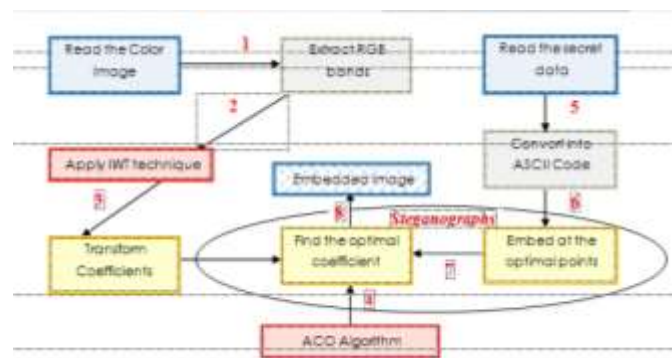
Read the Color Image

1

Extract RGB bands

Read the secret data

2

5

Apply IWT technique

Convert into ASCII Code

3

Embedded image

8

Steganography

6

Transform Coefficients

Find the optimal coefficient

7

Embed at the optimal points

4

ACO Algorithm